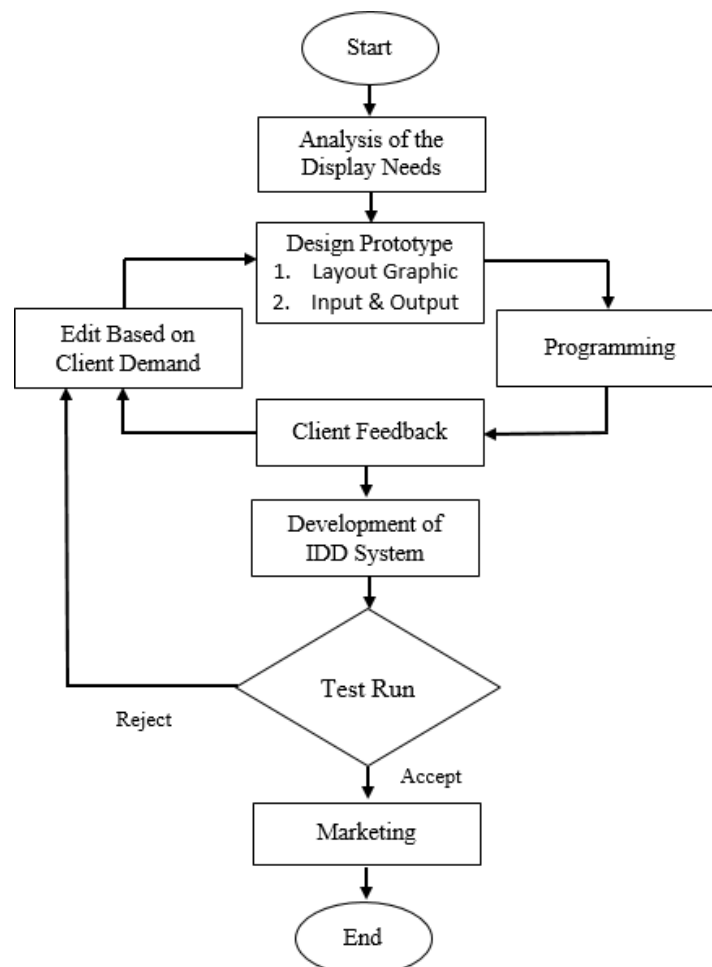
Start

Analysis of the Display Needs

Design Prototype
1. Layout Graphic
2. Input & Output

Edit Based on Client Demand

Programming

Client Feedback

Development of IDD System

Test Run

Reject

Accept

Marketing

End